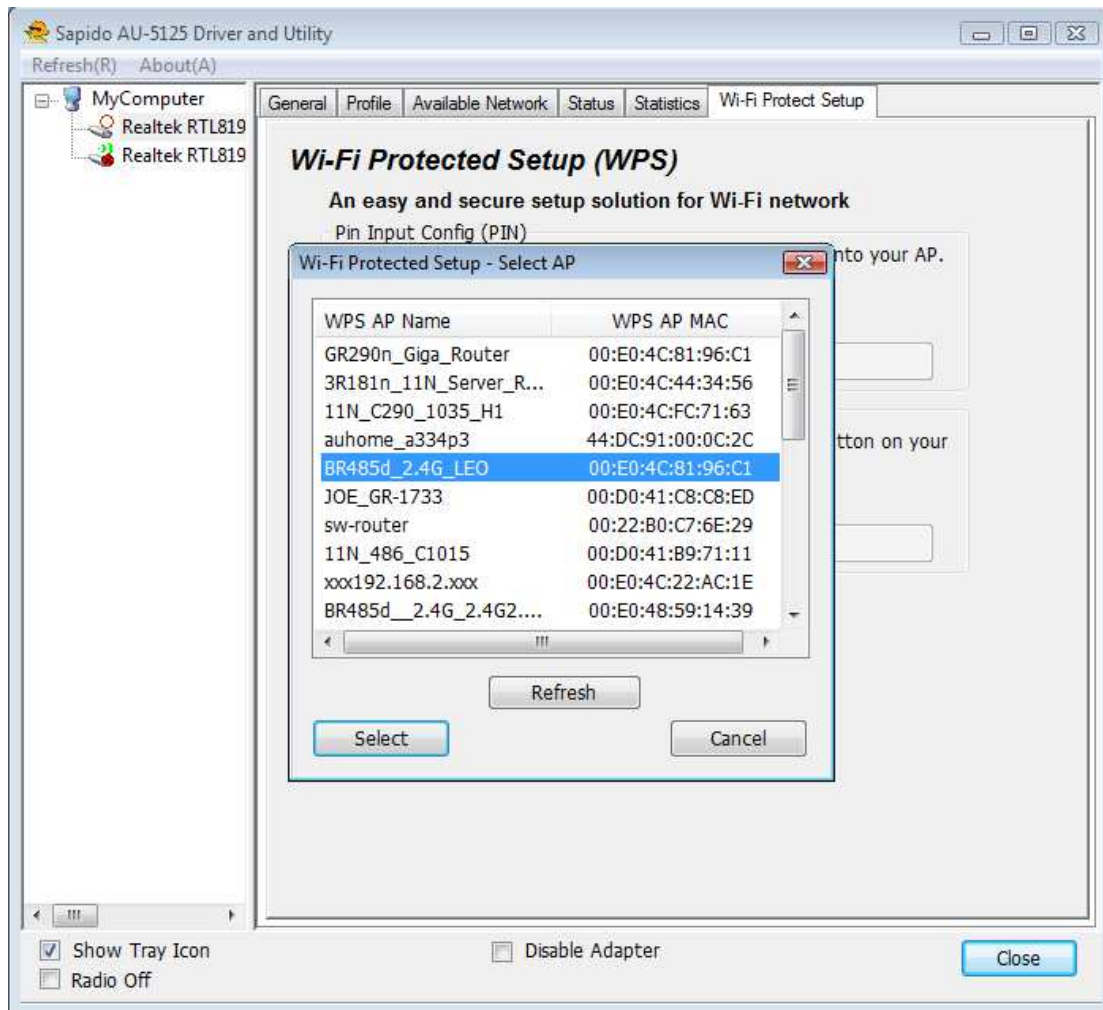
Sapido AU-5125 Driver and Utility

Refresh(R) About(A)

MyComputer
Realtek RTL819
Realtek RTL819

General | Profile | Available Network | Status | Statistics | Wi-Fi Protect Setup

Wi-Fi Protected Setup (WPS)

An easy and secure setup solution for Wi-Fi network

Pin Input Config (PIN)

nto your AP.

tton on your

Wi-Fi Protected Setup - Select AP

| WPS AP Name | WPS AP MAC |
|---|---|
| GR290n_Giga_Router | 00:E0:4C:81:96:C1 |
| 3R181n_11N_Server_R... | 00:E0:4C:44:34:56 |
| 11N_C290_1035_H1 | 00:E0:4C:FC:71:63 |
| auhome_a334p3 | 44:DC:91:00:0C:2C |
| BR485d_2.4G_LEO | 00:E0:4C:81:96:C1 |
| JOE_GR-1733 | 00:D0:41:C8:C8:ED |
| sw-router | 00:22:B0:C7:6E:29 |
| 11N_486_C1015 | 00:D0:41:B9:71:11 |
| xxx192.168.2.xxx | 00:E0:4C:22:AC:1E |
| BR485d__2.4G_2.4G2.... | 00:E0:48:59:14:39 |

Refresh

Select

Cancel

Show Tray Icon
Radio Off

Disable Adapter

Close